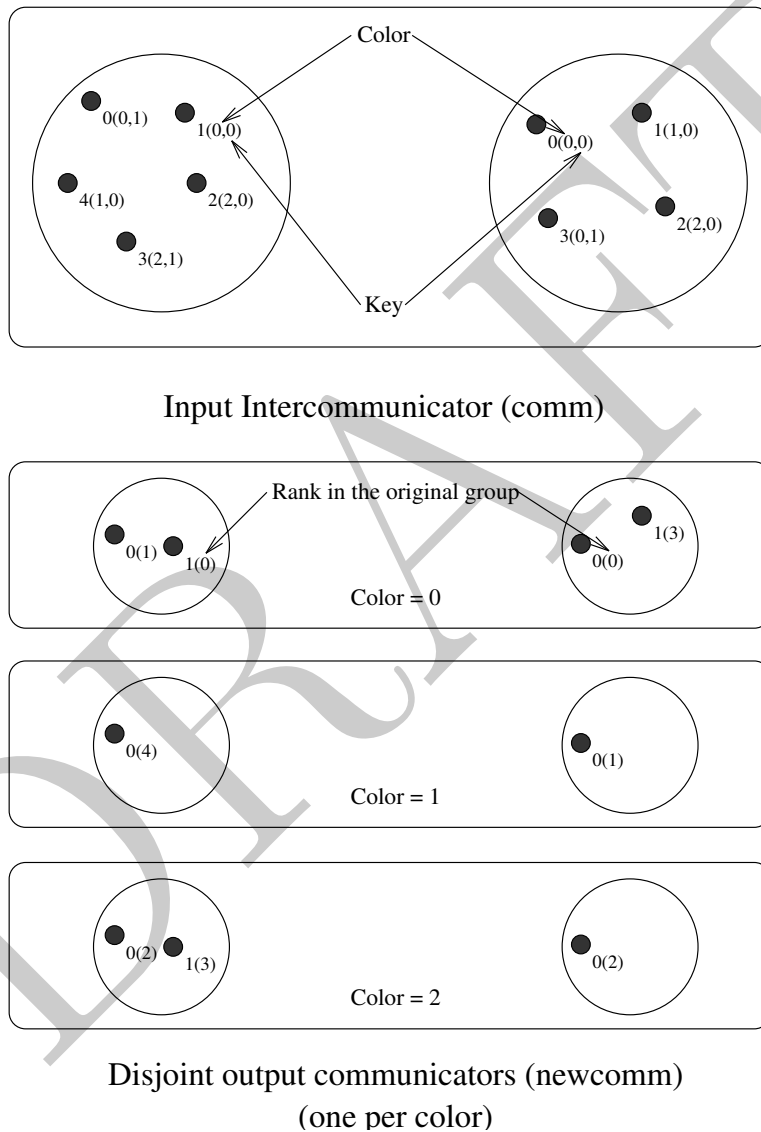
Color

0(0,1)
1(0,0)
4(1,0)
2(2,0)
3(2,1)

0(0,0)
1(1,0)
3(0,1)
2(2,0)

Key

Input Intercommunicator (comm)

Rank in the original group

0(1)
1(0)
0(0)
1(3)
Color = 0

0(4)
0(1)
Color = 1

0(2)
1(3)
0(2)
Color = 2

Disjoint output communicators (newcomm) (one per color)

DRAFT